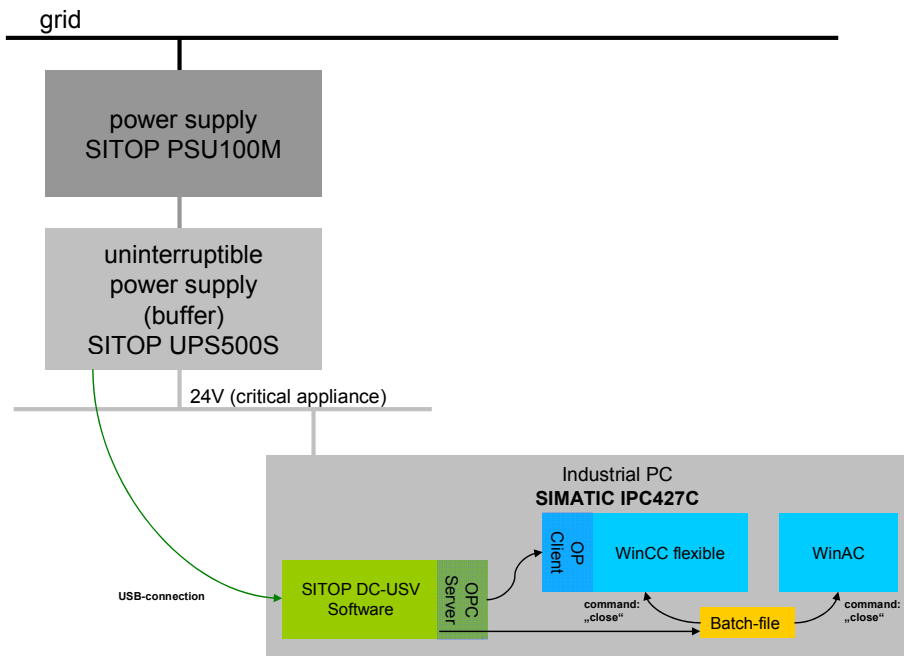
grid

power supply
SITOP PSU100M

uninterruptible
power supply
(buffer)
SITOP UPS500S

24V (critical appliance)

Industrial PC
**SIMATIC IPC427C**

USB-connection

SITOP DC-USV
Software

OPC
Server

OP
Client

WinCC flexible

WinAC

command:
„close"

Batch-file

command:
„close"